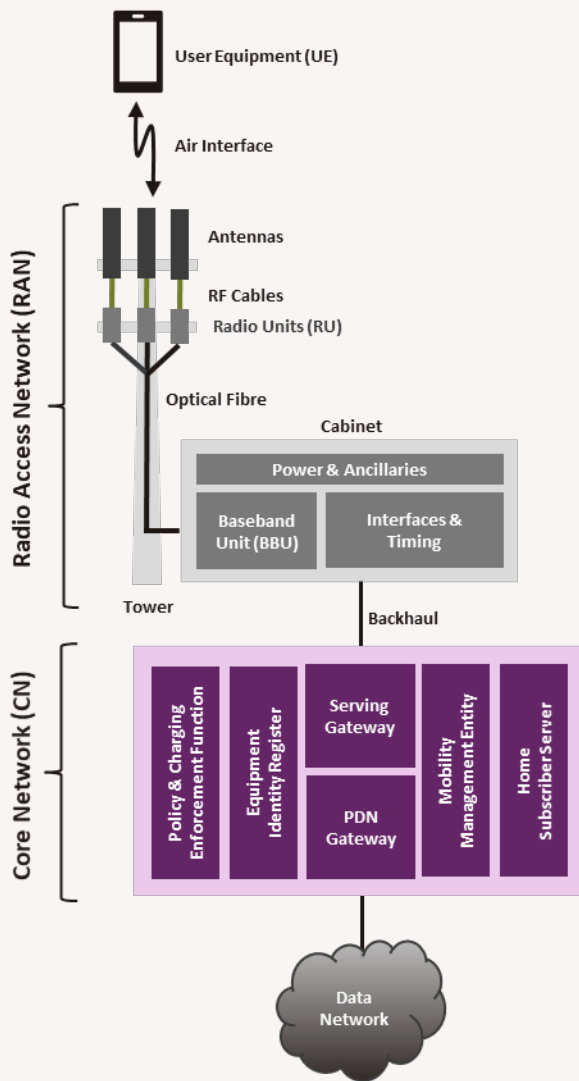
User Equipment (UE)

Air Interface

Radio Access Network (RAN)

Antennas

RF Cables

Radio Units (RU)

Optical Fibre

Cabinet

Power & Ancillaries

Baseband Unit (BBU)

Interfaces & Timing

Tower

Backhaul

Core Network (CN)

Policy & Charging Enforcement Function

Equipment Identity Register

Serving Gateway

PDN Gateway

Mobility Management Entity

Home Subscriber Server

Data Network